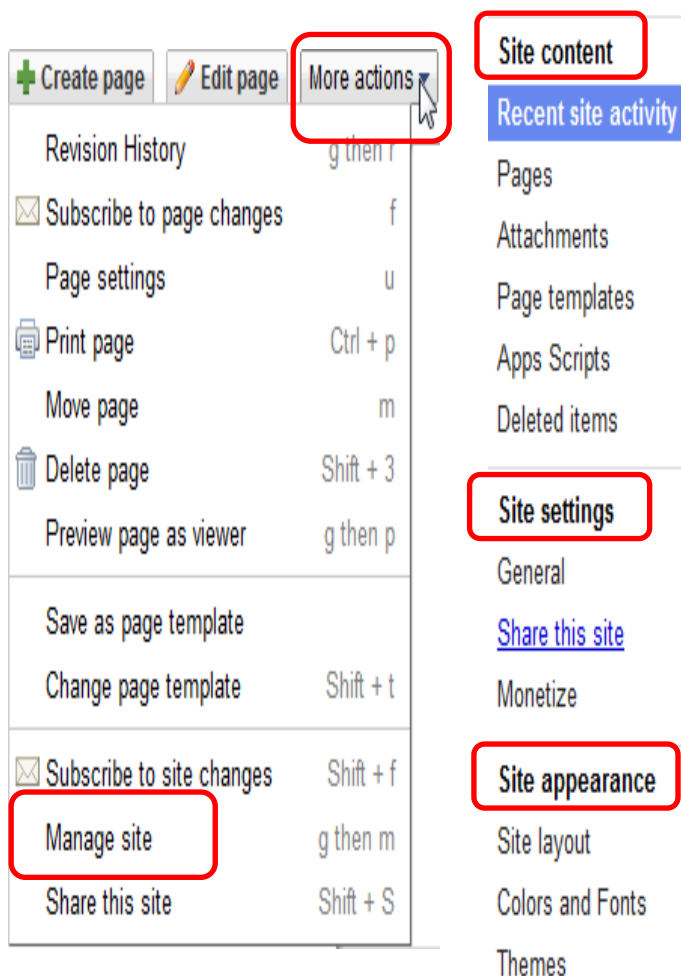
Create page
Edit page
More actions

Revision History g then r
Subscribe to page changes f
Page settings u
Print page Ctrl + p
Move page m
Delete page Shift + 3
Preview page as viewer g then p

Save as page template
Change page template Shift + t

Subscribe to site changes Shift + f
Manage site g then m
Share this site Shift + S

Site content
Recent site activity
Pages
Attachments
Page templates
Apps Scripts
Deleted items

Site settings
General
Share this site
Monetize

Site appearance
Site layout
Colors and Fonts
Themes